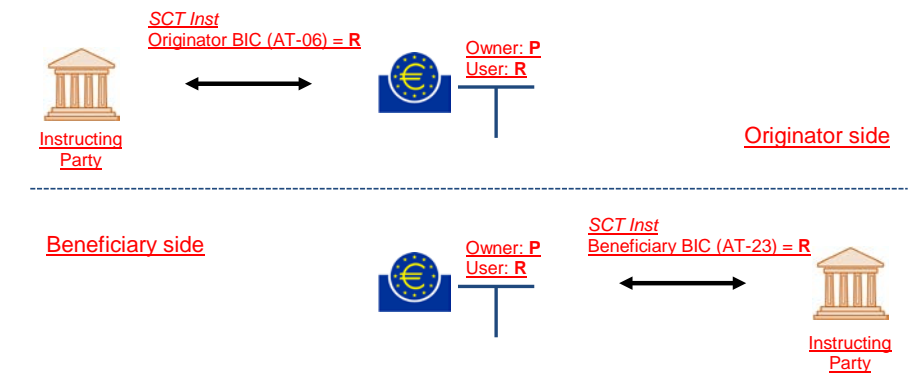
SCT Inst
Originator BIC (AT-06) = **R**

Owner: **P**
User: **R**

Instructing Party

Originator side

Beneficiary side

Owner: **P**
User: **R**

SCT Inst
Beneficiary BIC (AT-23) = **R**

Instructing Party